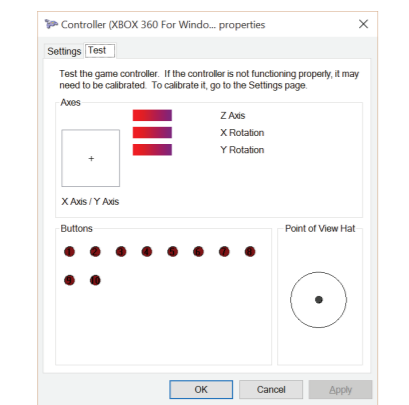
Controller (XBOX 360 For Windo... properties

Settings Test

Test the game controller. If the controller is not functioning properly, it may need to be calibrated. To calibrate it, go to the Settings page.

Axes

Z Axis

X Rotation

Y Rotation

+

X Axis / Y Axis

Buttons

1 2 3 4 5 6 7 8

9 10

Point of View Hat

OK Cancel Apply